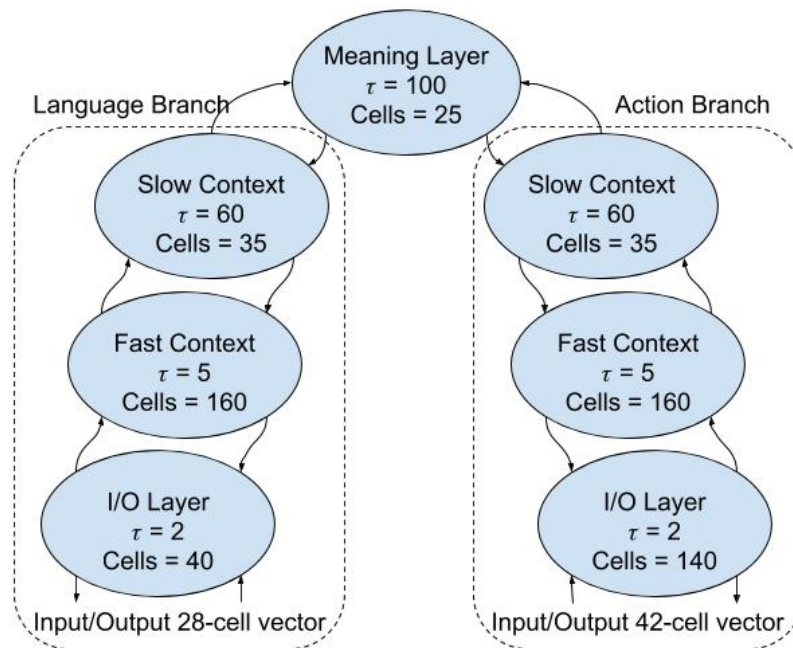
Meaning Layer
$\tau$ = 100
Cells = 25

Language Branch

Slow Context
$\tau$ = 60
Cells = 35

Fast Context
$\tau$ = 5
Cells = 160

I/O Layer
$\tau$ = 2
Cells = 40

Input/Output 28-cell vector

Action Branch

Slow Context
$\tau$ = 60
Cells = 35

Fast Context
$\tau$ = 5
Cells = 160

I/O Layer
$\tau$ = 2
Cells = 140

Input/Output 42-cell vector